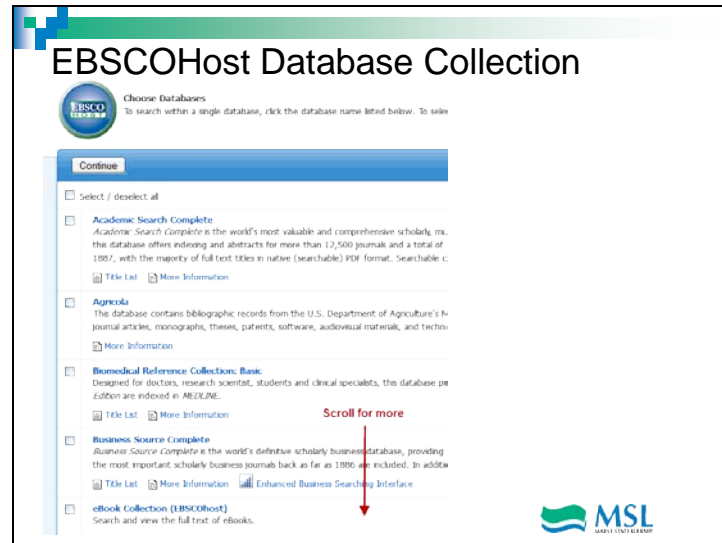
EBSCOHost Database Collection

EBSCO HOST

Choose Databases
To search within a single database, click the database name listed below. To sele

Continue

Select / deselect all

Academic Search Complete
*Academic Search Complete* is the world's most valuable and comprehensive scholarly, mu
this database offers indexing and abstracts for more than 12,500 journals and a total of
1887, with the majority of full text titles in native (searchable) PDF format. Searchable c

Title List More Information

Agricola
This database contains bibliographic records from the U.S. Department of Agriculture's N
journal articles, monographs, theses, patents, software, audiovisual materials, and techn

More Information

Biomedical Reference Collection: Basic
Designed for doctors, research scientist, students and clinical specialists, this database pr
*Edition* are indexed in *MEDLINE*.

Title List More Information

Scroll for more

Business Source Complete
*Business Source Complete* is the world's definitive scholarly business database, providing
the most important scholarly business journals back as far as 1886 are included. In additi

Title List More Information Enhanced Business Searching Interface

eBook Collection (EBSCOhost)
Search and view the full text of eBooks.

MSL
MAINE STATE LIBRARY